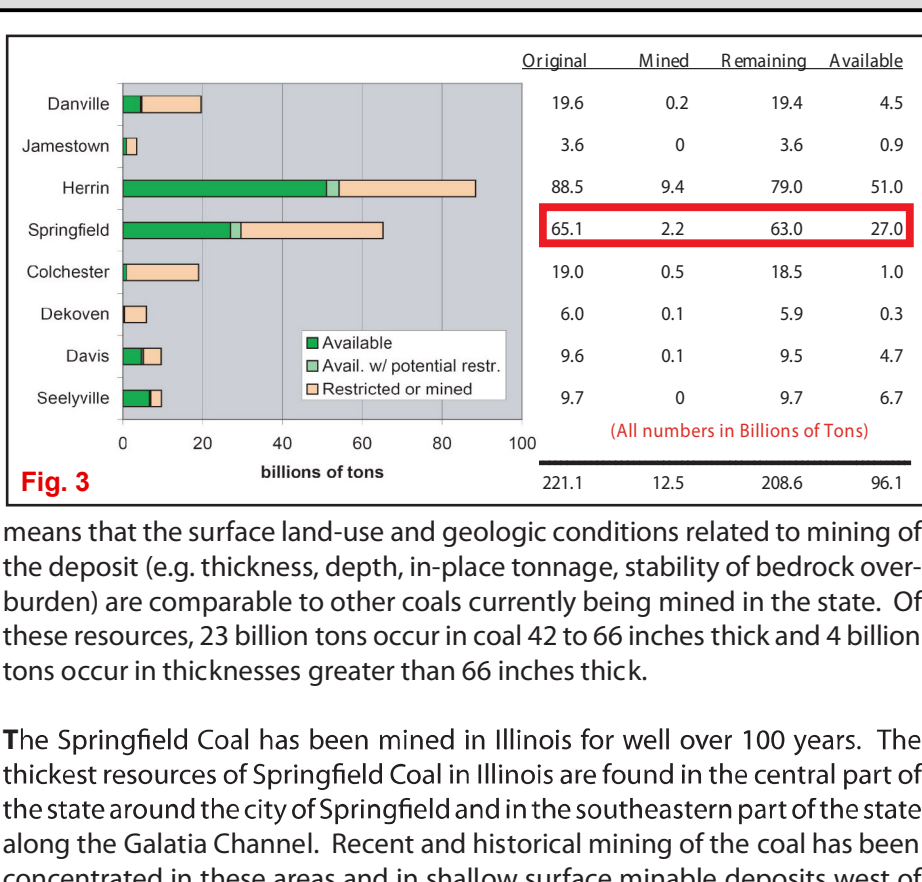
Danville
Jamestown
Herrin
Springfield
Colchester
Dekoven
Davis
Seelyville

0 20 40 60 80 100
billions of tons

Available
Avail. w/ potential restr.
Restricted or mined

Fig. 3

| | Original | Mined | Remaining | Available |
|---|---|---|---|---|
| Danville | 19.6 | 0.2 | 19.4 | 4.5 |
| Jamestown | 3.6 | 0 | 3.6 | 0.9 |
| Herrin | 88.5 | 9.4 | 79.0 | 51.0 |
| Springfield | 65.1 | 2.2 | 63.0 | 27.0 |
| Colchester | 19.0 | 0.5 | 18.5 | 1.0 |
| Dekoven | 6.0 | 0.1 | 5.9 | 0.3 |
| Davis | 9.6 | 0.1 | 9.5 | 4.7 |
| Seelyville | 9.7 | 0 | 9.7 | 6.7 |
| | 221.1 | 12.5 | 208.6 | 96.1 |

(All numbers in Billions of Tons)

means that the surface land-use and geologic conditions related to mining of the deposit (e.g. thickness, depth, in-place tonnage, stability of bedrock overburden) are comparable to other coals currently being mined in the state. Of these resources, 23 billion tons occur in coal 42 to 66 inches thick and 4 billion tons occur in thicknesses greater than 66 inches thick.

The Springfield Coal has been mined in Illinois for well over 100 years. The thickest resources of Springfield Coal in Illinois are found in the central part of the state around the city of Springfield and in the southeastern part of the state along the Galatia Channel. Recent and historical mining of the coal has been concentrated in these areas and in shallow surface minable deposits west of